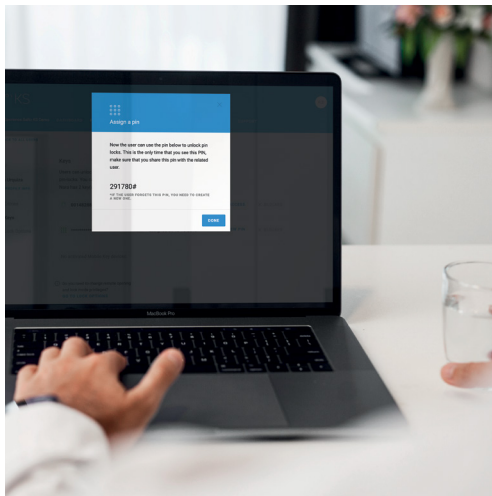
Assign a pin

Now the user can use the pin below to unlock pin locks. This is the only time that you see this PIN, make sure that you share this pin with the related user.

291780#

IF THE USER FORGETS THIS PIN, YOU NEED TO CREATE A NEW ONE.

DONE

MacBook Pro